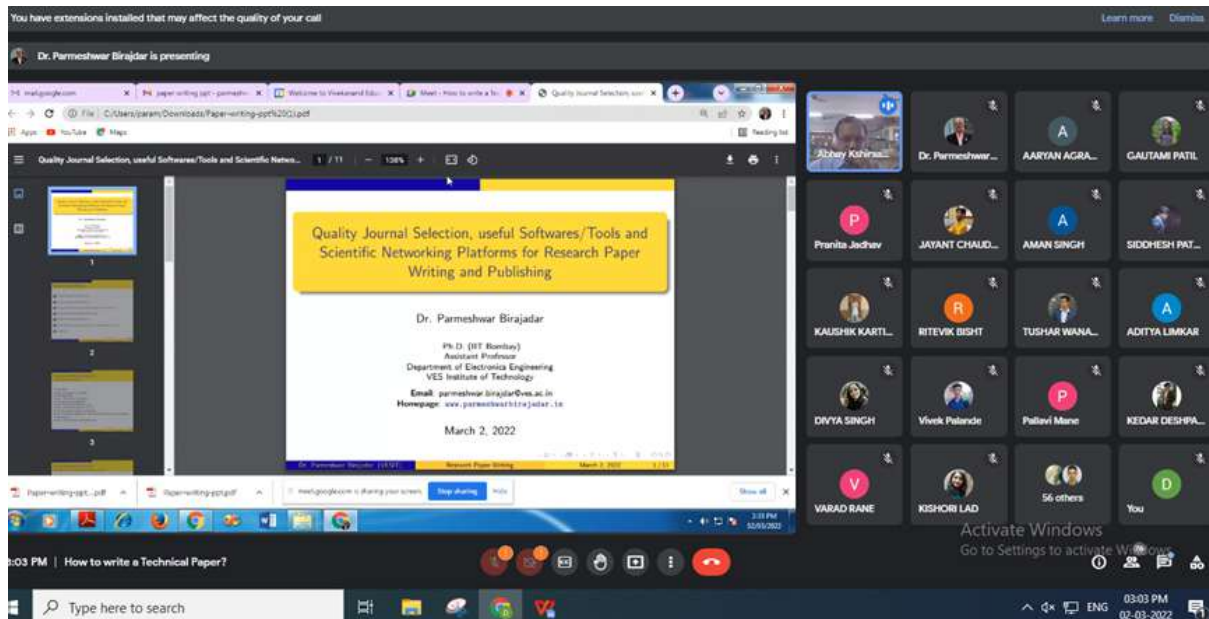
You have extensions installed that may affect the quality of your call

Learn more Dismiss

Dr. Parmeshwar Birajdar is presenting

meet.google.com | paper writing ppt - parmeshw | Welcome to Vivekanand Edu | Meet - How to write a Te | Quality Journal Selection, use

C:/Users/param/Downloads/Paper-writing-ppt%20(1).pdf

Apps YouTube Maps

Reading list

Quality Journal Selection, useful Softwares/Tools and Scientific Netwo... 1 / 11 — 138% +

1

2

3

Quality Journal Selection, useful Softwares/Tools and Scientific Networking Platforms for Research Paper Writing and Publishing

Dr. Parmeshwar Birajadar

Ph.D. (IIT Bombay)
Assistant Professor
Department of Electronics Engineering
VES Institute of Technology

Email: parmeshwar.birajdar@ves.ac.in
Homepage: www.parmeshwarbirajadar.in

March 2, 2022

Dr. Parmeshwar Birajadar (VESIT) Research Paper Writing March 2, 2022 1 / 11

Paper-writing-ppt...pdf Paper-writing-ppt.pdf

meet.google.com is sharing your screen. Stop sharing Hide

Show all

3:33 PM 02/03/2022

Abhay Kshirsa... Dr. Parmeshwar... AARYAN AGRA... GAUTAMI PATIL
Pranita Jadhav JAYANT CHAUD... AMAN SINGH SIDDHESH PAT...
KAUSHIK KARTI... RITEVIK BISHT TUSHAR WANA... ADITYA LIMKAR
DIVYA SINGH Vivek Palande Pallavi Mane KEDAR DESHPA...
VARAD RANE KISHORI LAD 56 others You

Activate Windows
Go to Settings to activate Windows.

3:03 PM | How to write a Technical Paper?

Type here to search

ENG 03:03 PM 02-03-2022